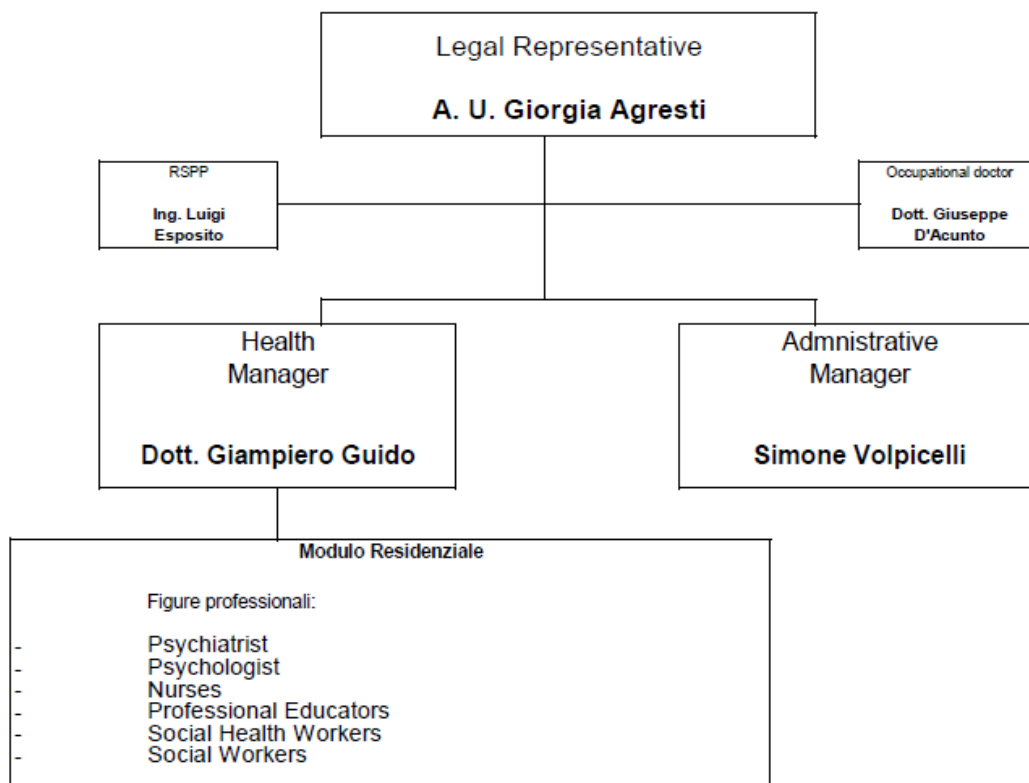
Legal Representative

A. U. Giorgia Agresti

RSPP

Ing. Luigi Esposito

Occupational doctor

Dott. Giuseppe D'Acunto

Health Manager

Dott. Giampiero Guido

Admnistrative Manager

Simone Volpicelli

Modulo Residenziale

Figure professionali:

- Psychiatrist
- Psychologist
- Nurses
- Professional Educators
- Social Health Workers
- Social Workers